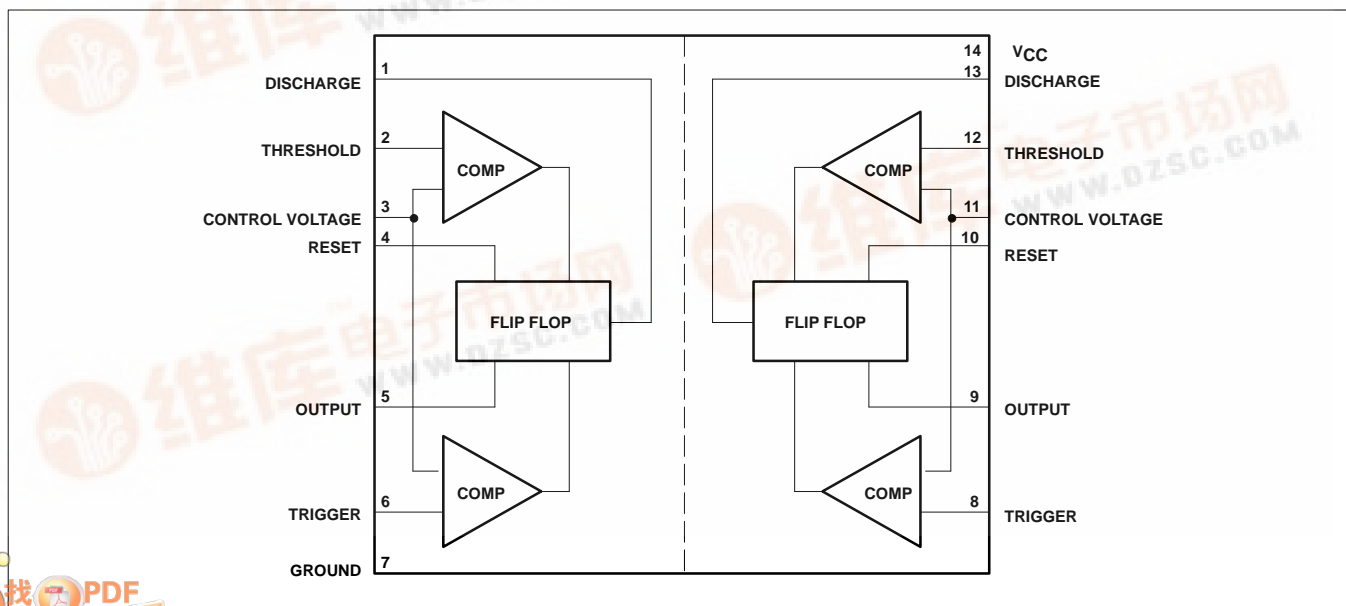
DISCHARGE 1
THRESHOLD 2
CONTROL VOLTAGE 3
RESET 4
OUTPUT 5
TRIGGER 6
GROUND 7
COMP
FLIP FLOP
COMP
14 $V_{CC}$
13 DISCHARGE
12 THRESHOLD
11 CONTROL VOLTAGE
10 RESET
9 OUTPUT
8 TRIGGER
COMP
FLIP FLOP
COMP
维库电子市场网
WWW.DZSC.COM
找PDF